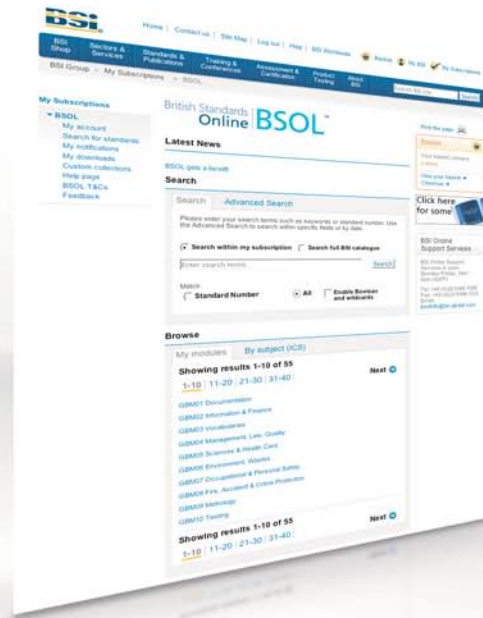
BSI

Home | Contact us | Site Map | Log out | Help | BSI Worldwide

BSI Shop | Sectors & Services | Standards & Publications | Training & Conferences | Assessment & Certification | Product Testing | About BSI

BSI Group > My Subscriptions > BSOL

My Subscriptions
BSOL
My account
Search for standards
My notifications
My downloads
Custom collections
Help page
BSOL T&Cs
Feedback

British Standards Online BSOL

Latest News

BSOL gets a facelift

Search

Search | Advanced Search

Please enter your search terms such as keywords or standard number. Use the Advanced Search to search within specific fields or by date.

Search within my subscription | Search full BSI catalogue

Enter search terms | Search

Match
Standard Number | All | Enable Boolean and wildcards

Browse

My modules | By subject (ICS)

Showing results 1-10 of 55
1-10 | 11-20 | 21-30 | 31-40
Next

GBM01 Documentation
GBM02 Information & Finance
GBM03 Vocabularies
GBM04 Management, Law, Quality
GBM05 Sciences & Health Care
GBM06 Environment, Wastes
GBM07 Occupational & Personal Safety
GBM08 Fire, Accident & Crime Protection
GBM09 Metrology
GBM10 Testing

Showing results 1-10 of 55
1-10 | 11-20 | 21-30 | 31-40
Next

Print this page

Click here for some

BSI Online Support Services

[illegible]